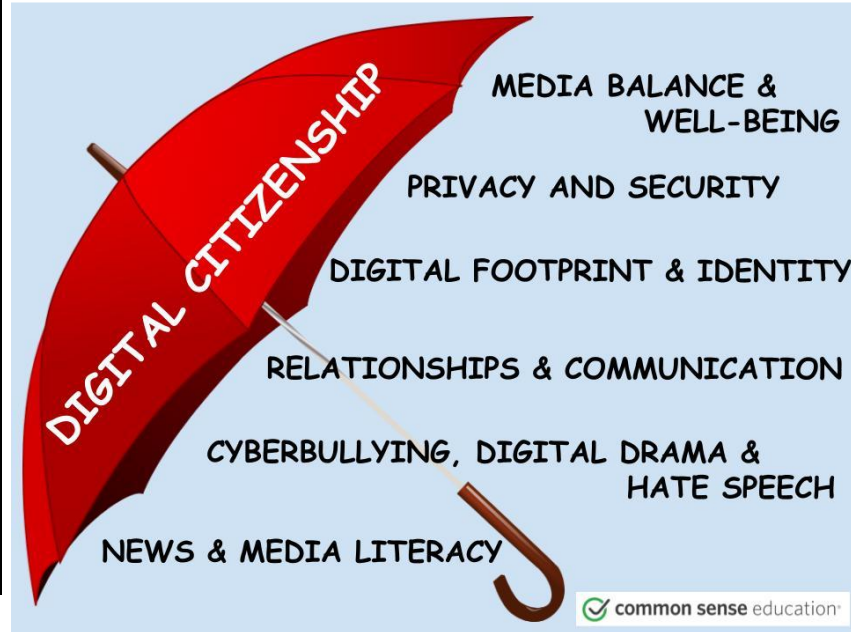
DIGITAL CITIZENSHIP

MEDIA BALANCE & WELL-BEING

PRIVACY AND SECURITY

DIGITAL FOOTPRINT & IDENTITY

RELATIONSHIPS & COMMUNICATION

CYBERBULLYING, DIGITAL DRAMA & HATE SPEECH

NEWS & MEDIA LITERACY

common sense education